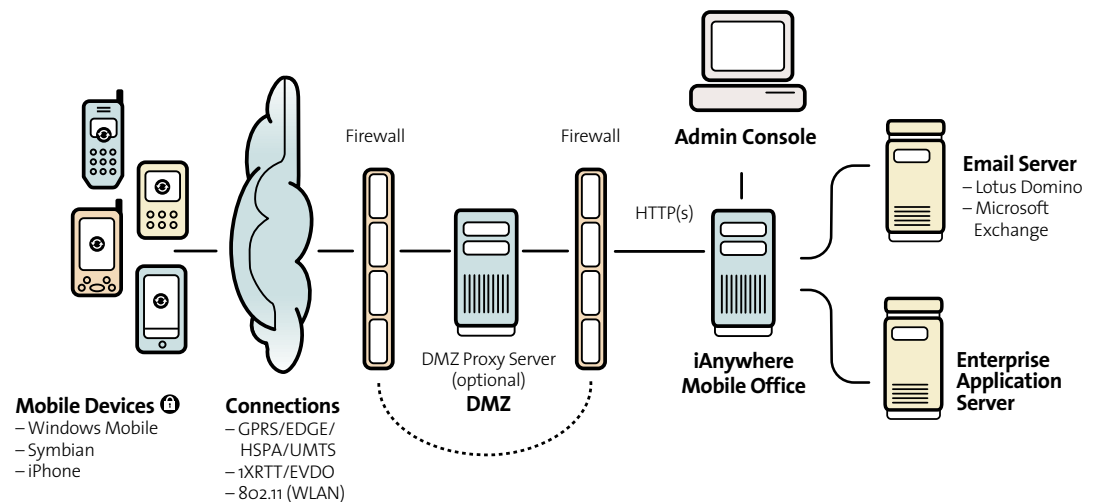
Firewall

Firewall

Admin Console

Email Server
– Lotus Domino
– Microsoft Exchange

HTTP(s)

DMZ Proxy Server (optional)
DMZ

iAnywhere Mobile Office

Enterprise Application Server

Mobile Devices
– Windows Mobile
– Symbian
– iPhone

Connections
– GPRS/EDGE/ HSPA/UMTS
– 1XRTT/EVDO
– 802.11 (WLAN)